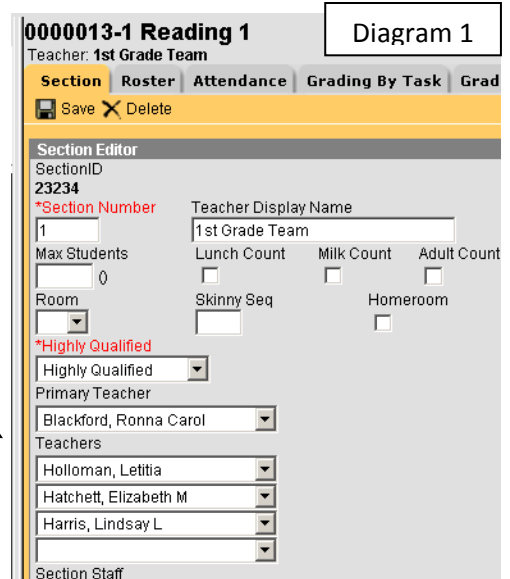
0000013-1 Reading 1
Teacher: 1st Grade Team

Diagram 1

Section | Roster | Attendance | Grading By Task | Grad

Save Delete

Section Editor
SectionID
23234
*Section Number
1
Teacher Display Name
1st Grade Team
Max Students
0
Lunch Count
Milk Count
Adult Count
Room
Skinny Seq
Homeroom
*Highly Qualified
Highly Qualified
Primary Teacher
Blackford, Ronna Carol
Teachers
Holloman, Letitia
Hatchett, Elizabeth M
Harris, Lindsay L
Section Staff